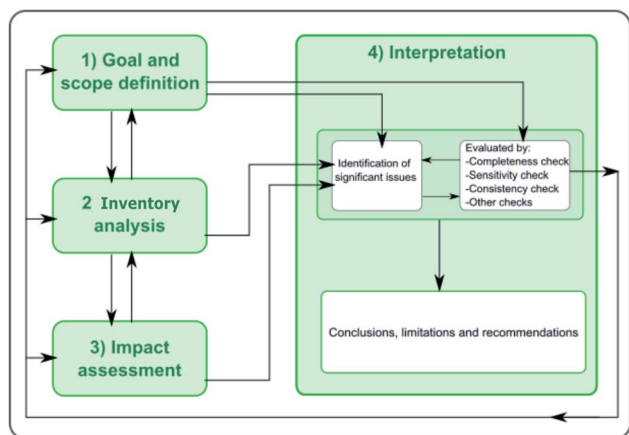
1) Goal and scope definition

2 Inventory analysis

3) Impact assessment

4) Interpretation

Identification of significant issues

Evaluated by:
-Completeness check
-Sensitivity check
-Consistency check
-Other checks

Conclusions, limitations and recommendations